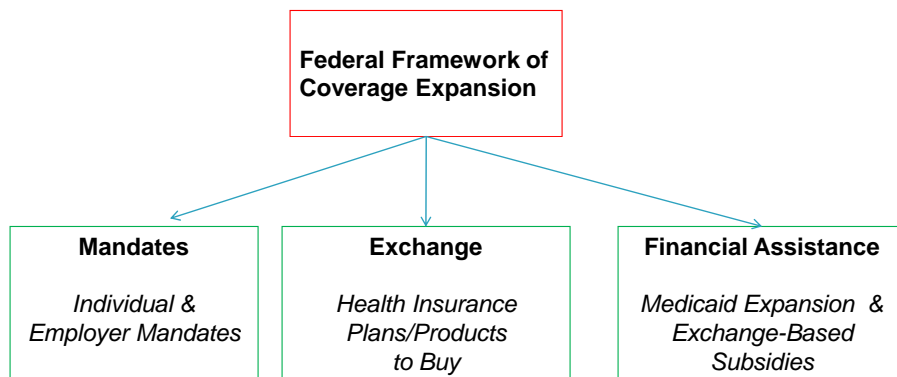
Federal Framework of Coverage Expansion

Mandates

Individual & Employer Mandates

Exchange

Health Insurance Plans/Products to Buy

Financial Assistance

Medicaid Expansion & Exchange-Based Subsidies